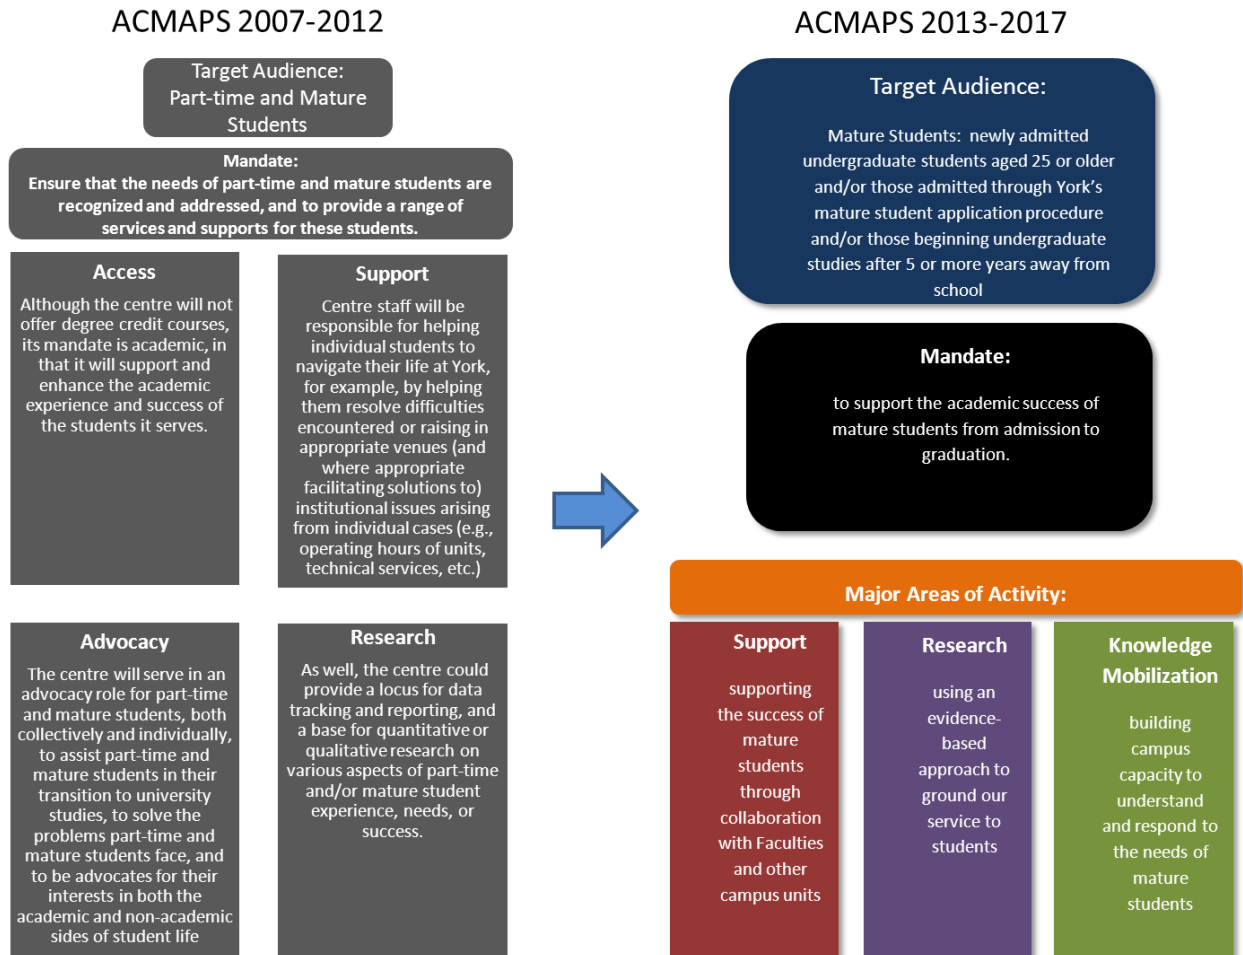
ACMAPS 2007-2012

Target Audience: Part-time and Mature Students

Mandate:
Ensure that the needs of part-time and mature students are recognized and addressed, and to provide a range of services and supports for these students.

Access

Although the centre will not offer degree credit courses, its mandate is academic, in that it will support and enhance the academic experience and success of the students it serves.

Support

Centre staff will be responsible for helping individual students to navigate their life at York, for example, by helping them resolve difficulties encountered or raising in appropriate venues (and where appropriate facilitating solutions to) institutional issues arising from individual cases (e.g., operating hours of units, technical services, etc.)

Advocacy

The centre will serve in an advocacy role for part-time and mature students, both collectively and individually, to assist part-time and mature students in their transition to university studies, to solve the problems part-time and mature students face, and to be advocates for their interests in both the academic and non-academic sides of student life

Research

As well, the centre could provide a locus for data tracking and reporting, and a base for quantitative or qualitative research on various aspects of part-time and/or mature student experience, needs, or success.

ACMAPS 2013-2017

Target Audience:

Mature Students: newly admitted undergraduate students aged 25 or older and/or those admitted through York's mature student application procedure and/or those beginning undergraduate studies after 5 or more years away from school

Mandate:

to support the academic success of mature students from admission to graduation.

Major Areas of Activity:

Support

supporting the success of mature students through collaboration with Faculties and other campus units

Research

using an evidence-based approach to ground our service to students

Knowledge Mobilization

building campus capacity to understand and respond to the needs of mature students